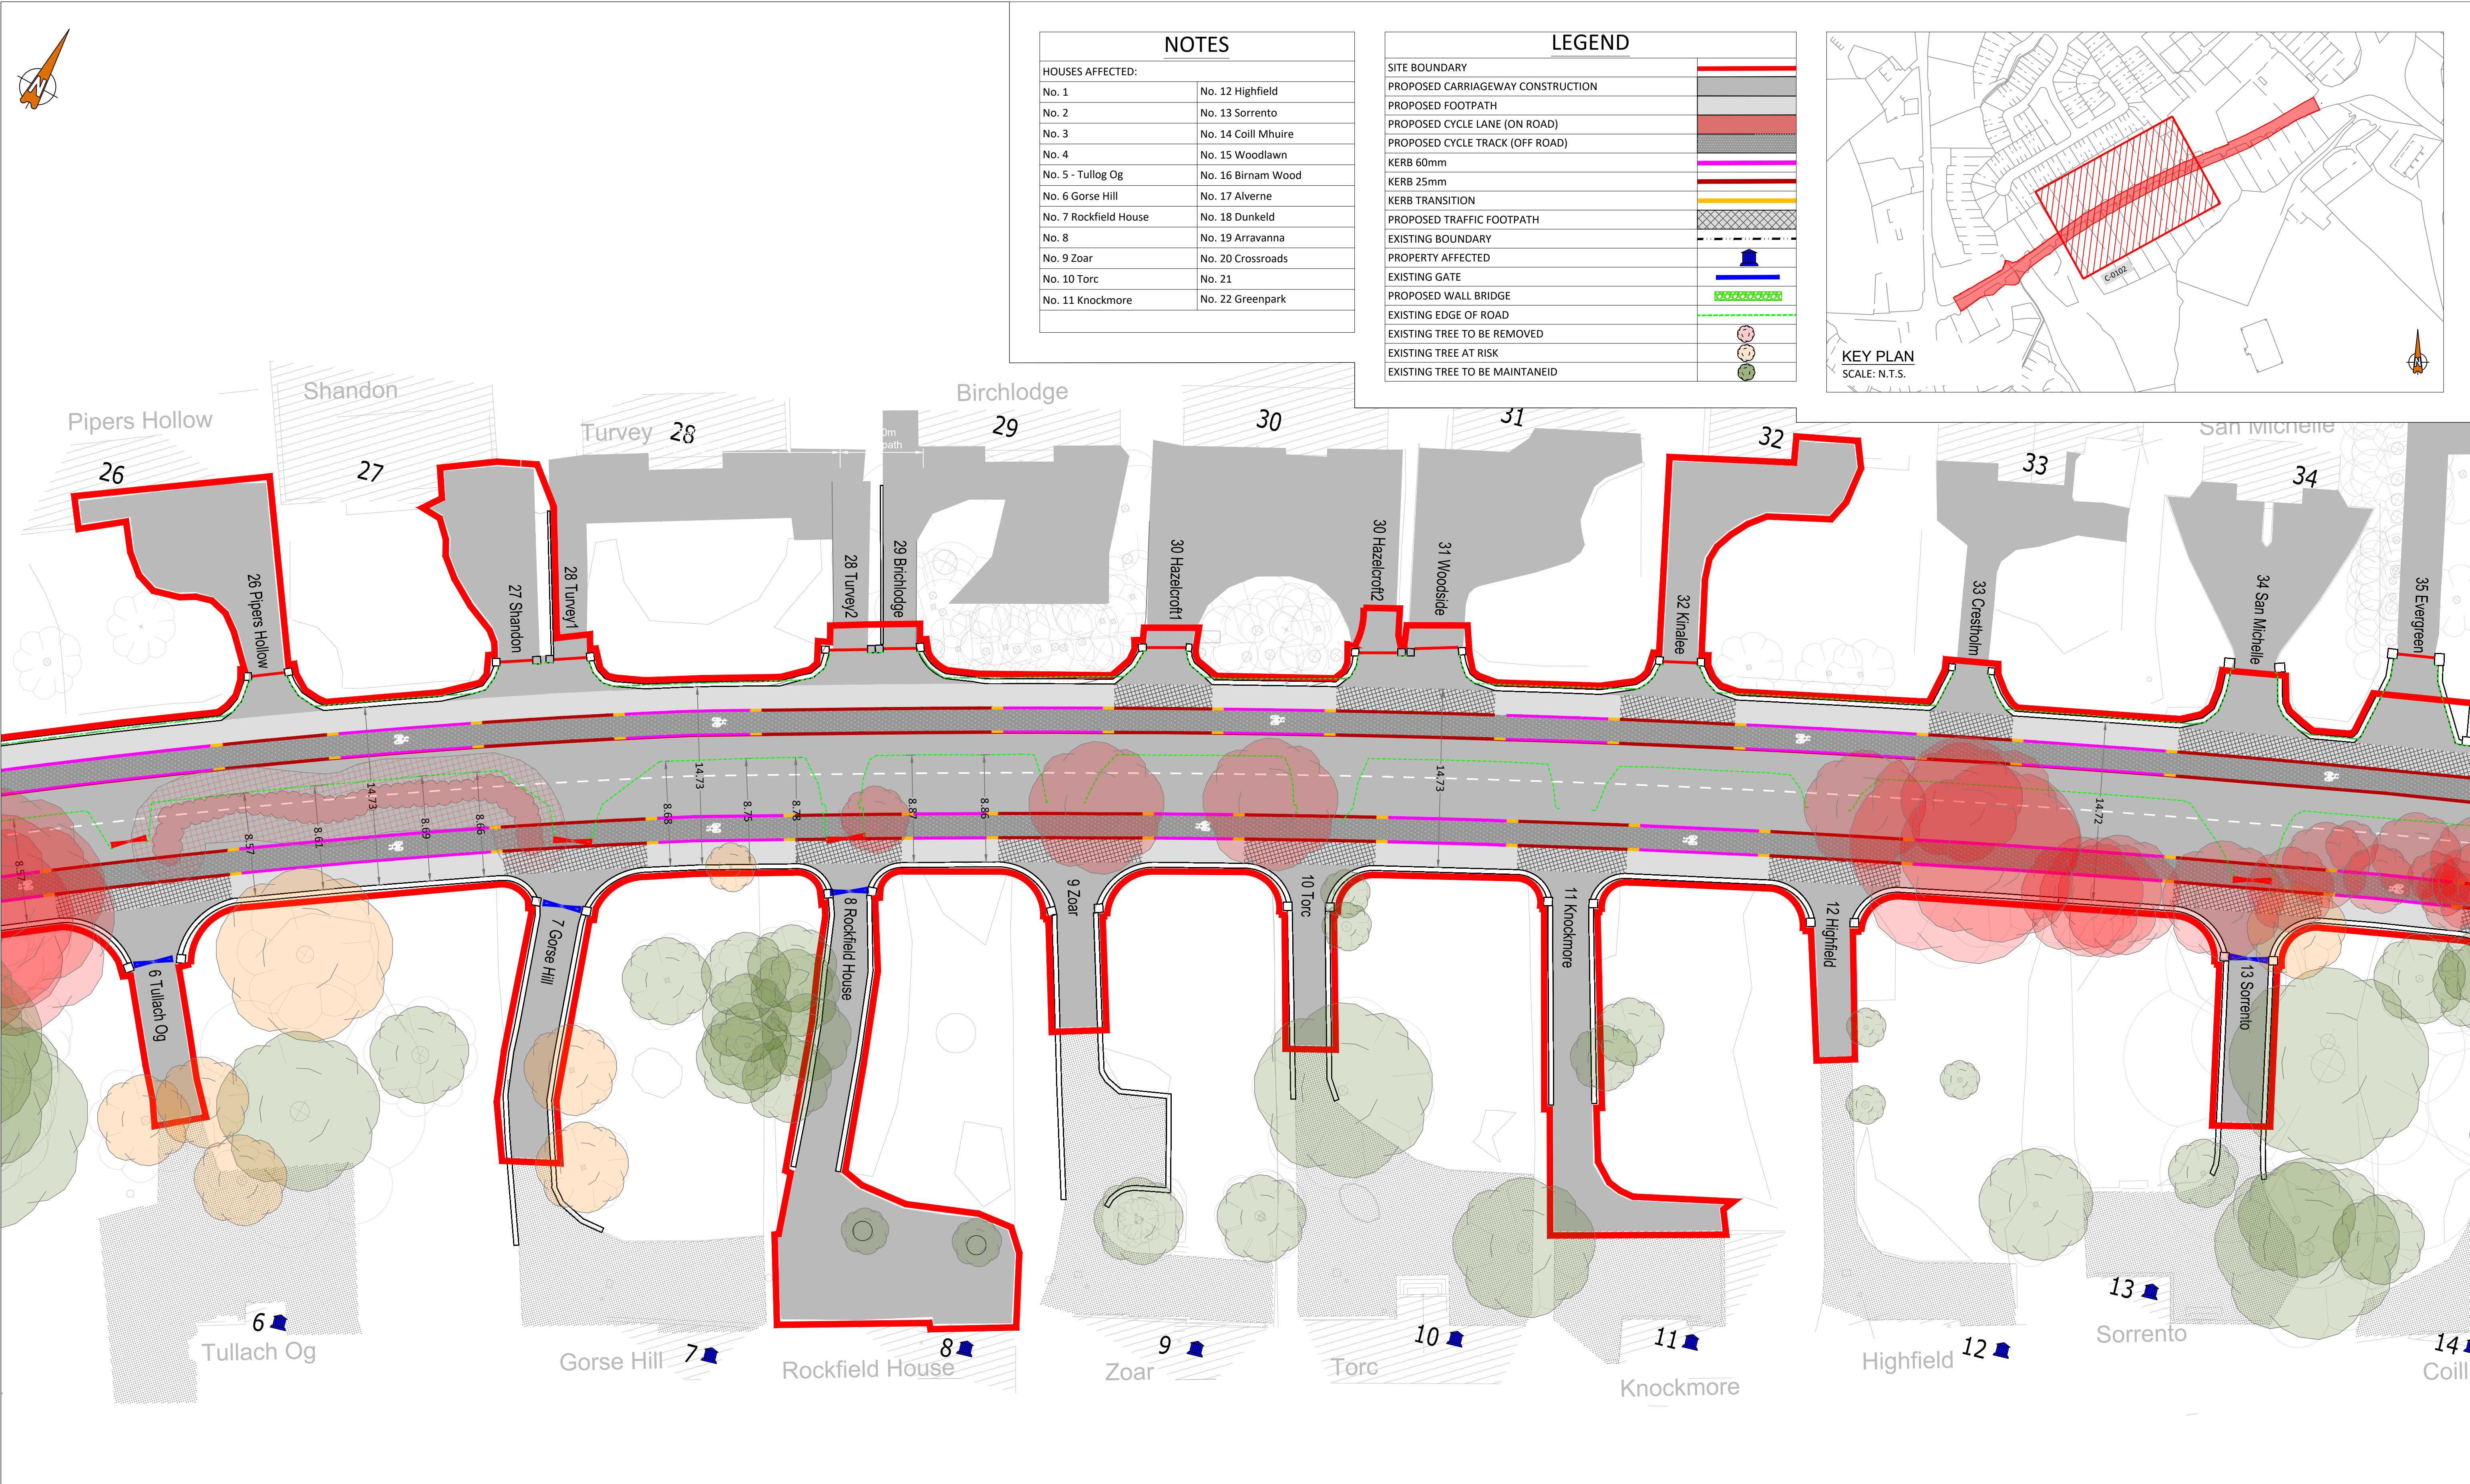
NOTES

HOUSES AFFECTED:

| | |
|---|---|
| No. 1 | No. 12 Highfield |
| No. 2 | No. 13 Sorrento |
| No. 3 | No. 14 Coill Mhuire |
| No. 4 | No. 15 Woodlawn |
| No. 5 - Tullog Og | No. 16 Birnam Wood |
| No. 6 Gorse Hill | No. 17 Alverne |
| No. 7 Rockfield House | No. 18 Dunkeld |
| No. 8 | No. 19 Arravanna |
| No. 9 Zoar | No. 20 Crossroads |
| No. 10 Torc | No. 21 |
| No. 11 Knockmore | No. 22 Greenpark |

LEGEND

| | |
|---|---|
| SITE BOUNDARY | |
| PROPOSED CARRIAGEWAY CONSTRUCTION | |
| PROPOSED FOOTPATH | |
| PROPOSED CYCLE LANE (ON ROAD) | |
| PROPOSED CYCLE TRACK (OFF ROAD) | |
| KERB 60mm | |
| KERB 25mm | |
| KERB TRANSITION | |
| PROPOSED TRAFFIC FOOTPATH | |
| EXISTING BOUNDARY | |
| PROPERTY AFFECTED | |
| EXISTING GATE | |
| PROPOSED WALL BRIDGE | |
| EXISTING EDGE OF ROAD | |
| EXISTING TREE TO BE REMOVED | |
| EXISTING TREE AT RISK | |
| EXISTING TREE TO BE MAINTANEID | |

C-0102

KEY PLAN
SCALE: N.T.S.

Pipers Hollow Shandon Turvey 28 Birchlodge 29 30 31 San Michelle 32 33 34
26 27
26 Pipers Hollow 27 Shandon 28 Turvey1 28 Turvey2 29 Brichlodge 30 Hazelcroft1 30 Hazelcroft2 31 Woodside 32 Kinalee 33 Cresthom 34 San Michelle 35 Evergreen
8.57 8.57 8.61 14.73 8.69 8.66 8.68 14.73 8.75 8.78 8.87 8.86 14.73 14.72
6 Tullach Og 7 Gorse Hill 8 Rockfield House 9 Zoar 10 Torc 11 Knockmore 12 Highfield 13 Sorrento
6 Tullach Og
Gorse Hill 7
Rockfield House 8
9 Zoar
10 Torc
11 Knockmore
Highfield 12
13 Sorrento
14 Coill